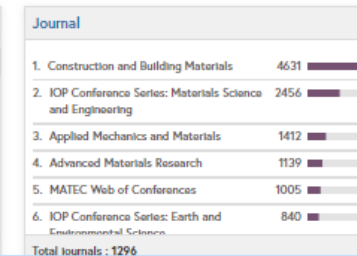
Journal

1. Construction and Building Materials 4631
2. IOP Conference Series: Materials Science and Engineering 2456
3. Applied Mechanics and Materials 1412
4. Advanced Materials Research 1139
5. MATEC Web of Conferences 1005
6. IOP Conference Series: Earth and Environmental Science 840

Total Journals : 1296